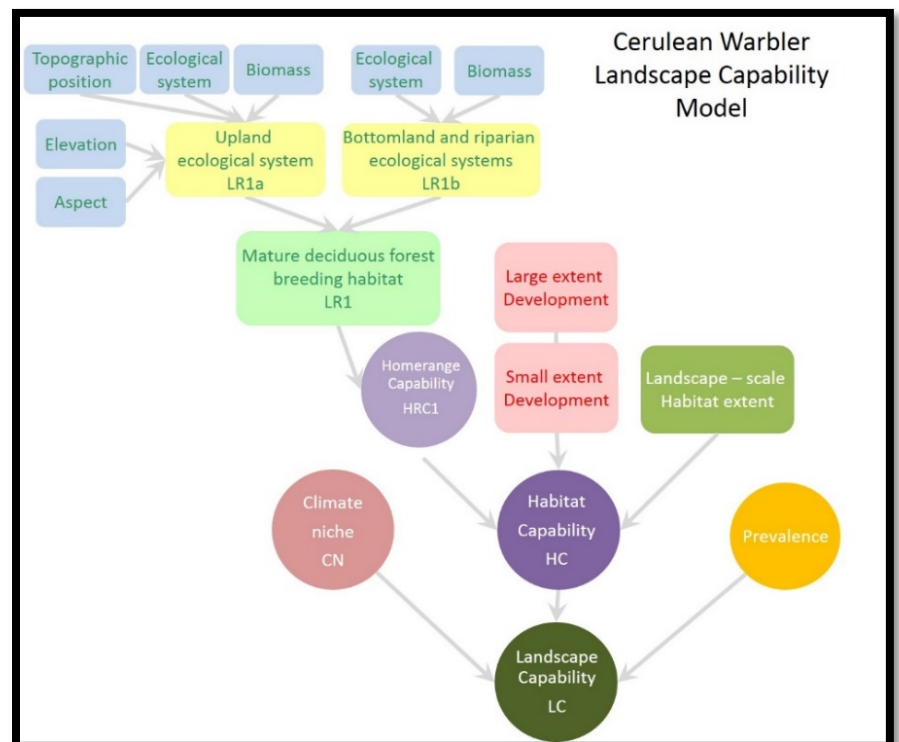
Cerulean Warbler Landscape Capability Model

Topographic position

Ecological system

Biomass

Ecological system

Biomass

Elevation

Aspect

Upland ecological system LR1a

Bottomland and riparian ecological systems LR1b

Mature deciduous forest breeding habitat LR1

Large extent Development

Small extent Development

Homerange Capability HRC1

Landscape – scale Habitat extent

Climate niche CN

Habitat Capability HC

Prevalence

Landscape Capability LC